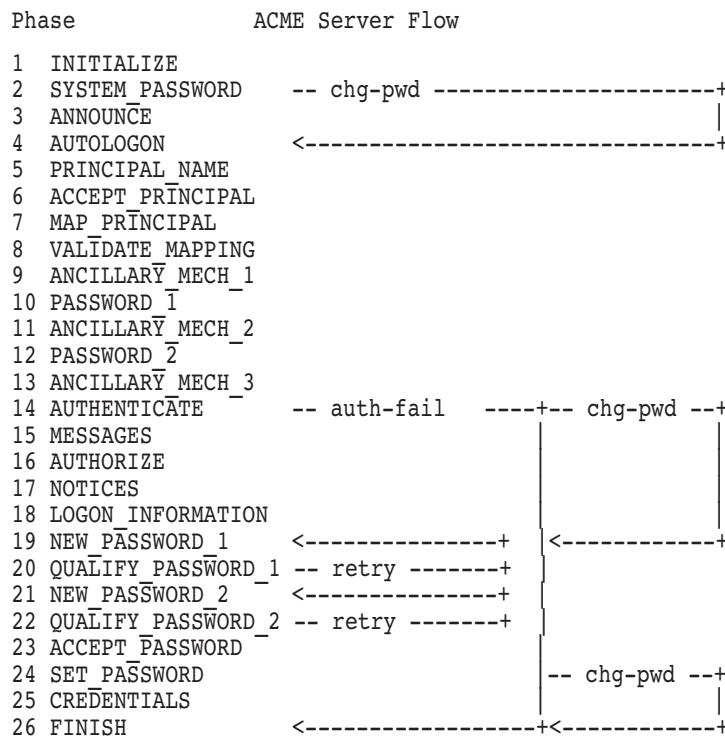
Phase                 ACME Server Flow

1 INITIALIZE
2 SYSTEM_PASSWORD     -- chg-pwd ----------------------+
3 ANNOUNCE                                              |
4 AUTOLOGON           <--------------------------------+
5 PRINCIPAL_NAME
6 ACCEPT_PRINCIPAL
7 MAP_PRINCIPAL
8 VALIDATE_MAPPING
9 ANCILLARY_MECH_1
10 PASSWORD_1
11 ANCILLARY_MECH_2
12 PASSWORD_2
13 ANCILLARY_MECH_3
14 AUTHENTICATE       -- auth-fail   ----+-- chg-pwd --+
15 MESSAGES                              |              |
16 AUTHORIZE                             |              |
17 NOTICES                               |              |
18 LOGON_INFORMATION                     |              |
19 NEW_PASSWORD_1     <---------------+  |<------------+
20 QUALIFY_PASSWORD_1 -- retry -------+  |
21 NEW_PASSWORD_2     <---------------+  |
22 QUALIFY_PASSWORD_2 -- retry -------+  |
23 ACCEPT_PASSWORD                       |
24 SET_PASSWORD                          |-- chg-pwd --+
25 CREDENTIALS                           |              |
26 FINISH             <-----------------+<------------+